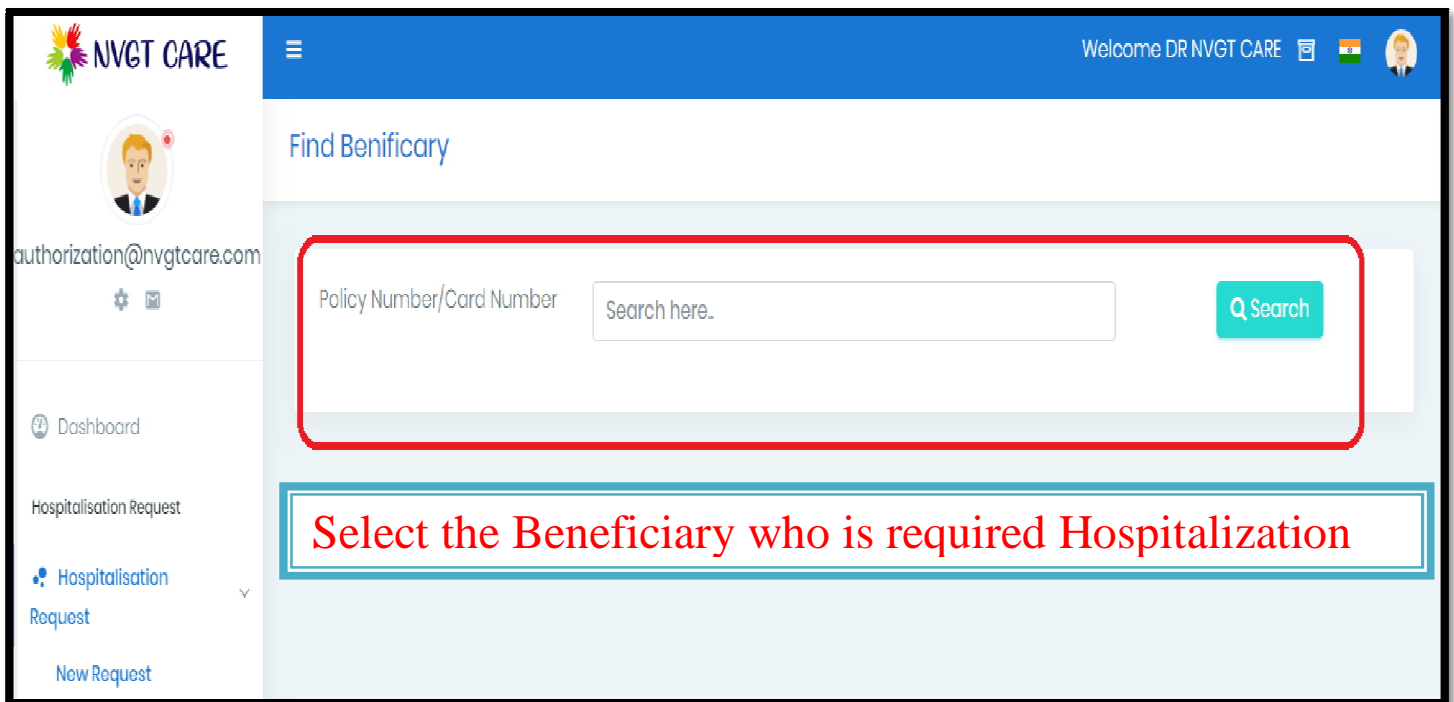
NVGT CARE

Welcome DR NVGT CARE

authorization@nvgtcare.com

Dashboard

Hospitalisation Request

Hospitalisation Request

New Request

Find Benificary

Policy Number/Card Number

Search here..

Search

Select the Beneficiary who is required Hospitalization